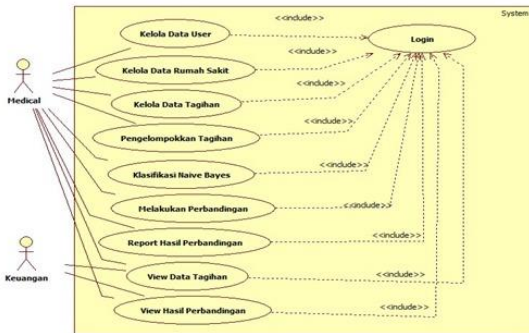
System

Medical

Keuangan

Kelola Data User

Kelola Data Rumah Sakit

Kelola Data Tagihan

Pengelompokkan Tagihan

Klasifikasi Naive Bayes

Melakukan Perbandingan

Report Hasil Perbandingan

View Data Tagihan

View Hasil Perbandingan

Login

<<include>>

<<include>>

<<include>>

<<include>>

<<include>>

<<include>>

<<include>>

<<include>>

<<include>>